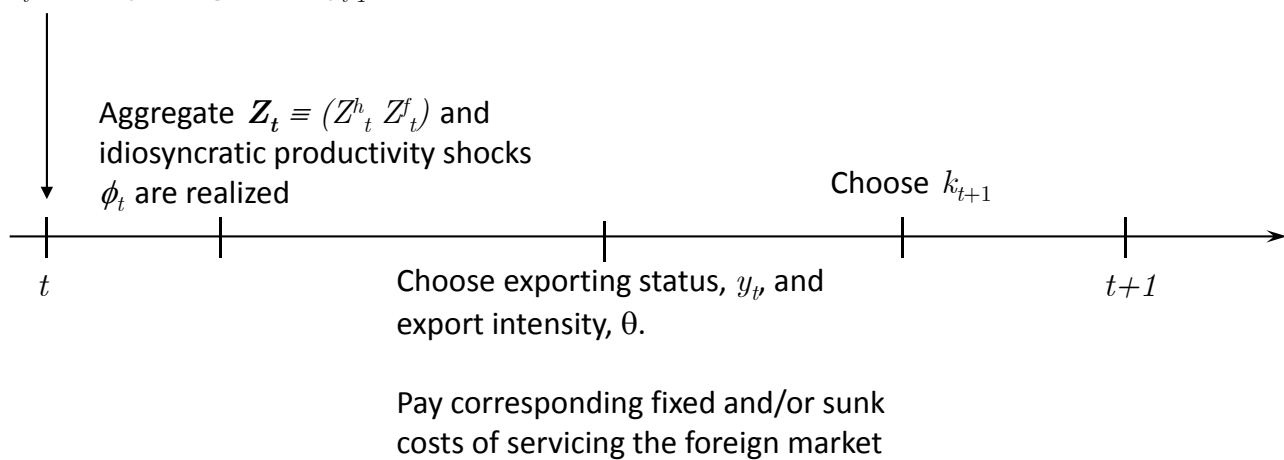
Aggregate $\boldsymbol{Z_t} \equiv (Z^h{}_t\ Z^f{}_t)$ and idiosyncratic productivity shocks $\phi_t$ are realized

Choose $k_{t+1}$

$t$

Choose exporting status, $y_t$, and export intensity, $\theta$.

$t+1$

Pay corresponding fixed and/or sunk costs of servicing the foreign market